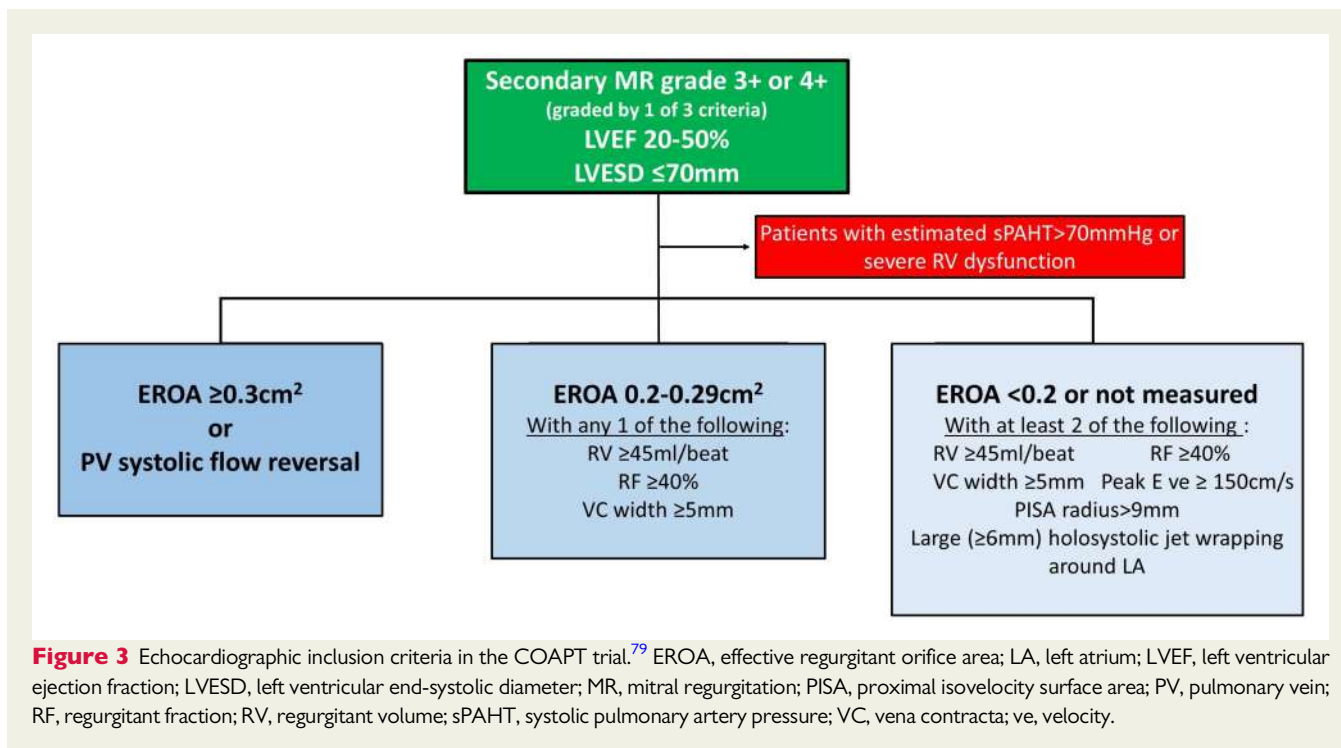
Secondary MR grade 3+ or 4+
(graded by 1 of 3 criteria)
LVEF 20-50%
LVESD ≤70mm

Patients with estimated sPAHT>70mmHg or severe RV dysfunction

EROA ≥0.3cm$^2$
or
PV systolic flow reversal

EROA 0.2-0.29cm$^2$
With any 1 of the following:
RV ≥45ml/beat
RF ≥40%
VC width ≥5mm

EROA <0.2 or not measured
With at least 2 of the following :
RV ≥45ml/beat RF ≥40%
VC width ≥5mm Peak E ve ≥ 150cm/s
PISA radius>9mm
Large (≥6mm) holosystolic jet wrapping around LA

Figure 3 Echocardiographic inclusion criteria in the COAPT trial.$^{79}$ EROA, effective regurgitant orifice area; LA, left atrium; LVEF, left ventricular ejection fraction; LVESD, left ventricular end-systolic diameter; MR, mitral regurgitation; PISA, proximal isovelocity surface area; PV, pulmonary vein; RF, regurgitant fraction; RV, regurgitant volume; sPAHT, systolic pulmonary artery pressure; VC, vena contracta; ve, velocity.